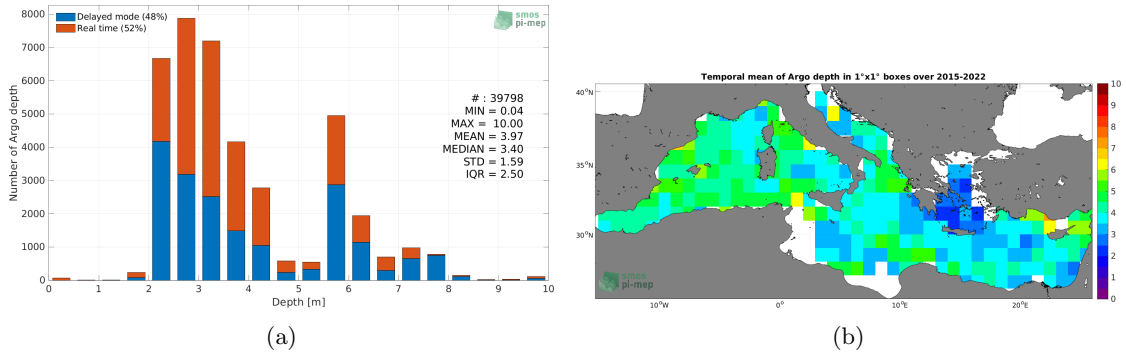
Delayed mode (48%)
Real time (52%)

smos pi-mep

# : 39798
MIN = 0.04
MAX = 10.00
MEAN = 3.97
MEDIAN = 3.40
STD = 1.59
IQR = 2.50

Number of Argo depth

8000
7000
6000
5000
4000
3000
2000
1000
0

0 1 2 3 4 5 6 7 8 9 10

Depth [m]

(a)

Temporal mean of Argo depth in 1°x1° boxes over 2015-2022

40°N
35°N
30°N

10°W 0° 10°E 20°E

10
9
8
7
6
5
4
3
2
1
0

smos pi-mep

(b)